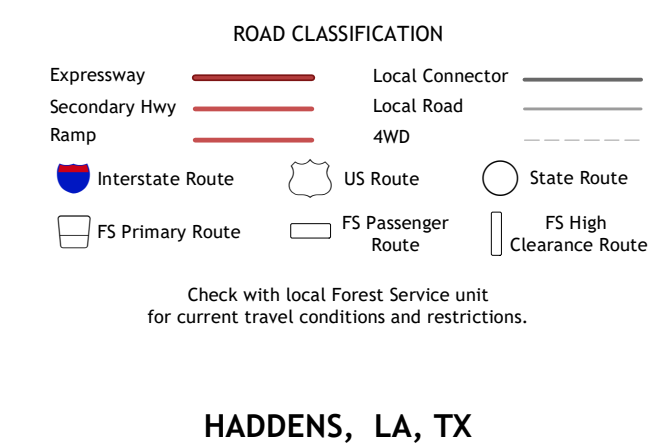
ROAD CLASSIFICATION

Expressway
Secondary Hwy
Ramp

Local Connector
Local Road
4WD

Interstate Route
US Route
State Route

FS Primary Route
FS Passenger Route
FS High Clearance Route

Check with local Forest Service unit for current travel conditions and restrictions.

HADDENS, LA, TX